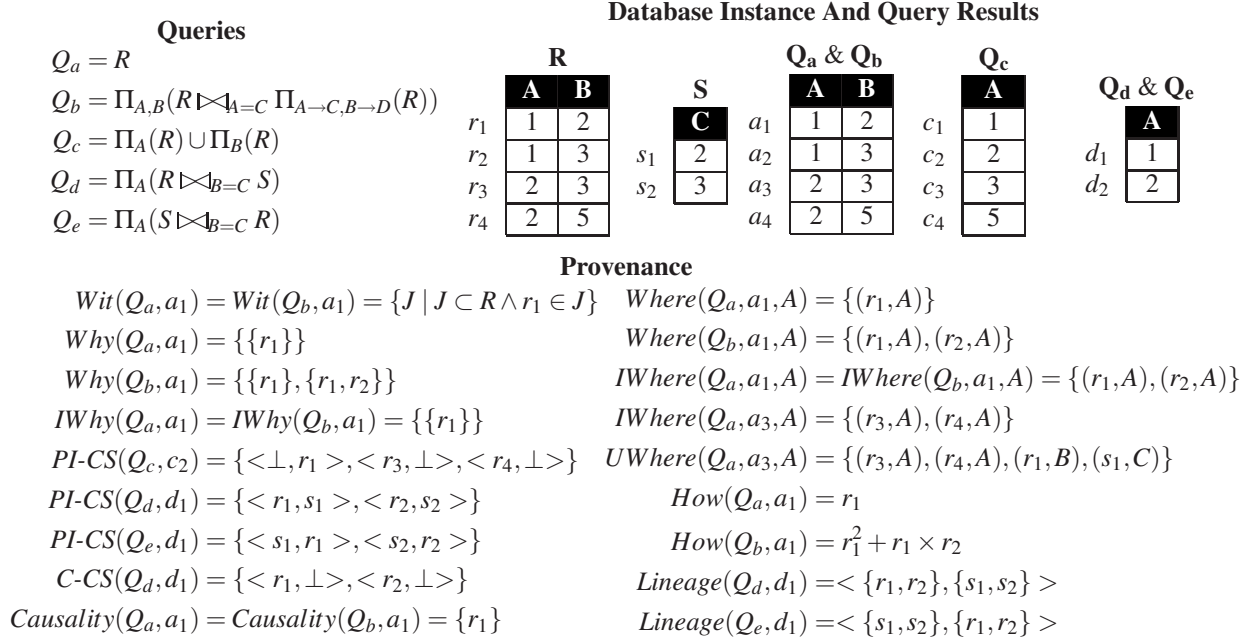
**Queries**

$Q_a = R$

$Q_b = \Pi_{A,B}(R \bowtie_{A=C} \Pi_{A \to C, B \to D}(R))$

$Q_c = \Pi_A(R) \cup \Pi_B(R)$

$Q_d = \Pi_A(R \bowtie_{B=C} S)$

$Q_e = \Pi_A(S \bowtie_{B=C} R)$

**Database Instance And Query Results**

**R**

| | A | B |
|---|---|---|
| $r_1$ | 1 | 2 |
| $r_2$ | 1 | 3 |
| $r_3$ | 2 | 3 |
| $r_4$ | 2 | 5 |

**S**

| | C |
|---|---|
| $s_1$ | 2 |
| $s_2$ | 3 |

**$Q_a$ & $Q_b$**

| | A | B |
|---|---|---|
| $a_1$ | 1 | 2 |
| $a_2$ | 1 | 3 |
| $a_3$ | 2 | 3 |
| $a_4$ | 2 | 5 |

**$Q_c$**

| | A |
|---|---|
| $c_1$ | 1 |
| $c_2$ | 2 |
| $c_3$ | 3 |
| $c_4$ | 5 |

**$Q_d$ & $Q_e$**

| | A |
|---|---|
| $d_1$ | 1 |
| $d_2$ | 2 |

**Provenance**

$Wit(Q_a, a_1) = Wit(Q_b, a_1) = \{J \mid J \subset R \wedge r_1 \in J\}$

$Why(Q_a, a_1) = \{\{r_1\}\}$

$Why(Q_b, a_1) = \{\{r_1\}, \{r_1, r_2\}\}$

$IWhy(Q_a, a_1) = IWhy(Q_b, a_1) = \{\{r_1\}\}$

$PI\text{-}CS(Q_c, c_2) = \{<\perp, r_1>, <r_3, \perp>, <r_4, \perp>\}$

$PI\text{-}CS(Q_d, d_1) = \{<r_1, s_1>, <r_2, s_2>\}$

$PI\text{-}CS(Q_e, d_1) = \{<s_1, r_1>, <s_2, r_2>\}$

$C\text{-}CS(Q_d, d_1) = \{<r_1, \perp>, <r_2, \perp>\}$

$Causality(Q_a, a_1) = Causality(Q_b, a_1) = \{r_1\}$

$Where(Q_a, a_1, A) = \{(r_1, A)\}$

$Where(Q_b, a_1, A) = \{(r_1, A), (r_2, A)\}$

$IWhere(Q_a, a_1, A) = IWhere(Q_b, a_1, A) = \{(r_1, A), (r_2, A)\}$

$IWhere(Q_a, a_3, A) = \{(r_3, A), (r_4, A)\}$

$UWhere(Q_a, a_3, A) = \{(r_3, A), (r_4, A), (r_1, B), (s_1, C)\}$

$How(Q_a, a_1) = r_1$

$How(Q_b, a_1) = r_1^2 + r_1 \times r_2$

$Lineage(Q_d, d_1) = <\{r_1, r_2\}, \{s_1, s_2\}>$

$Lineage(Q_e, d_1) = <\{s_1, s_2\}, \{r_1, r_2\}>$